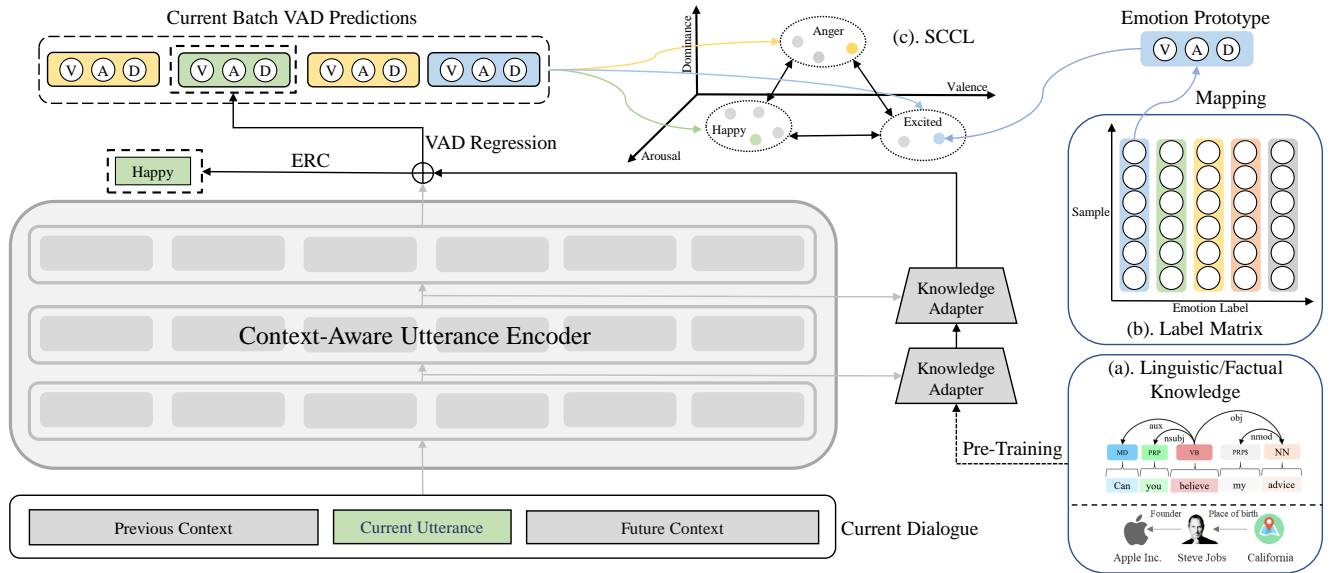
Current Batch VAD Predictions

V A D V A D V A D V A D

Dominance

Anger

(c). SCCL

Valence

Emotion Prototype

V A D

Mapping

Happy

Excited

Arousal

VAD Regression

ERC

Happy

Sample

Emotion Label

(b). Label Matrix

Context-Aware Utterance Encoder

Knowledge Adapter

Knowledge Adapter

(a). Linguistic/Factual Knowledge

Pre-Training

aux

nsubj

obj

nmod

MD

PRP

VB

PRP$

NN

Can

you

believe

my

advice

Founder

Place of birth

Apple Inc.

Steve Jobs

California

Previous Context

Current Utterance

Future Context

Current Dialogue